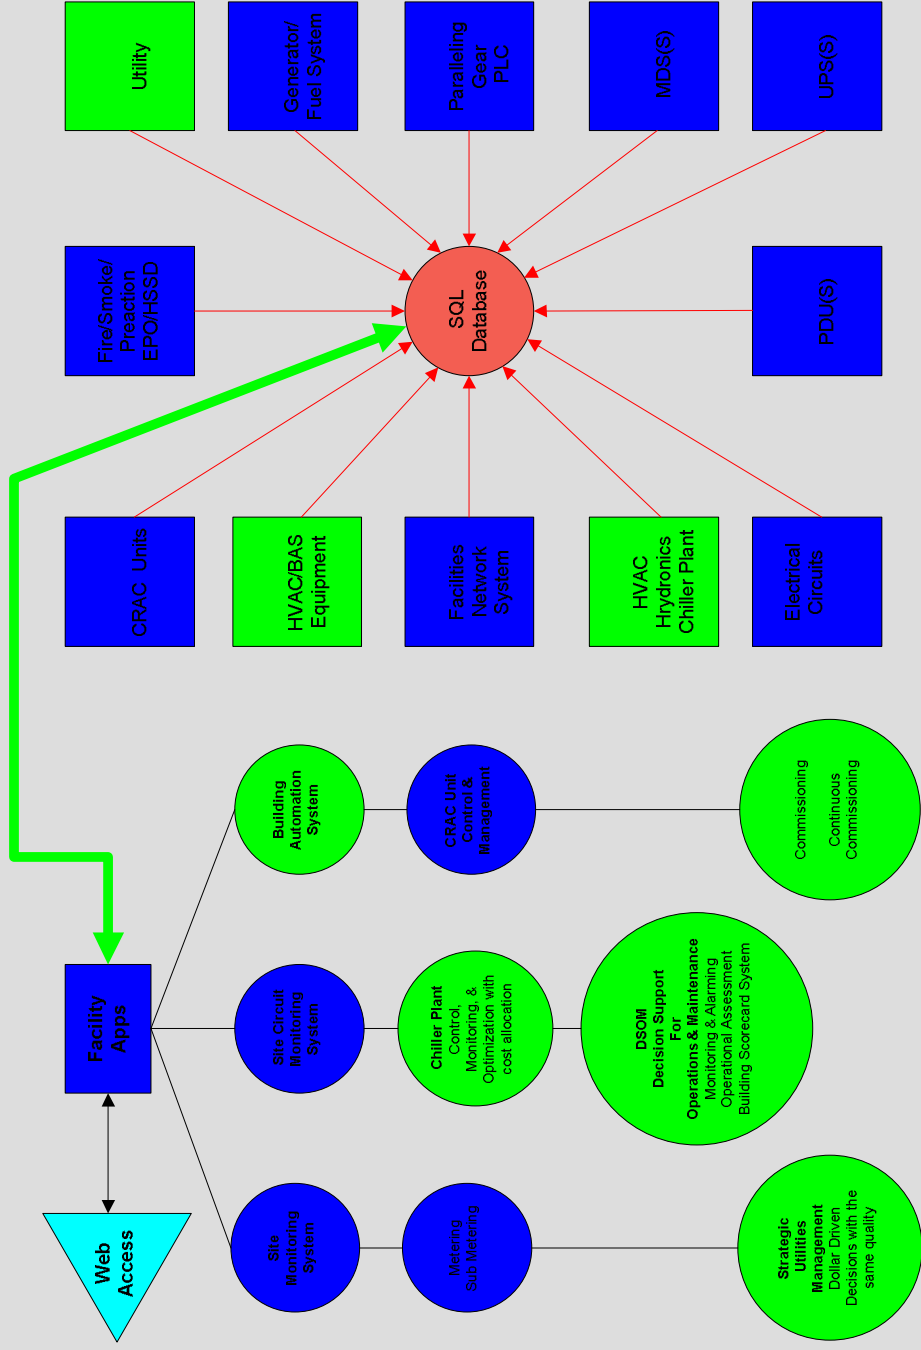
Utility

Generator/ Fuel System

Paralleling Gear PLC

MDS(S)

UPS(S)

Fire/Smoke/ Preaction EPO/HSSD

SQL Database

PDU(S)

CRAC Units

HVAC/BAS Equipment

Facilities Network System

HVAC Hrydronics Chiller Plant

Electrical Circuits

Facility Apps

Web Access

Building Automation System

CRAC Unit Control & Management

Commissioning

Continuous Commissioning

Site Circuit Monitoring System

Chiller Plant Control, Monitoring, & Optimization with cost allocation

DSOM Decision Support For Operations & Maintenance Monitoring & Alarming Operational Assessment Building Scorecard System

Site Monitoring System

Metering Sub Metering

Strategic Utilities Management Dollar Driven Decisions with the same quality